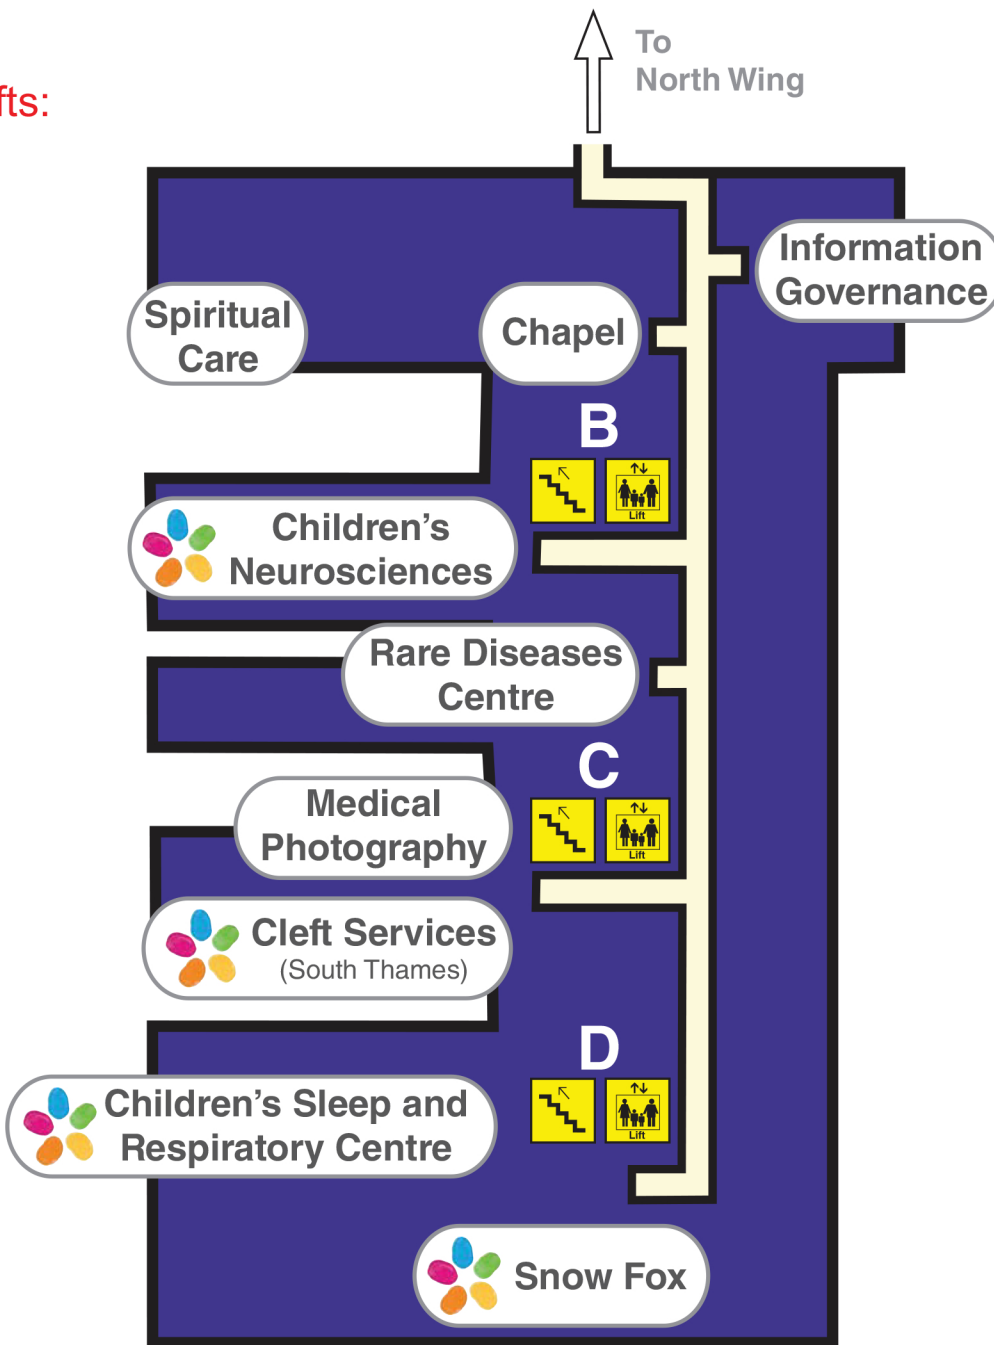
fts:

To
North Wing

Information Governance

Spiritual Care

Chapel

B

Lift

Children's Neurosciences

Rare Diseases Centre

C

Lift

Medical Photography

Cleft Services
(South Thames)

D

Lift

Children's Sleep and Respiratory Centre

Snow Fox